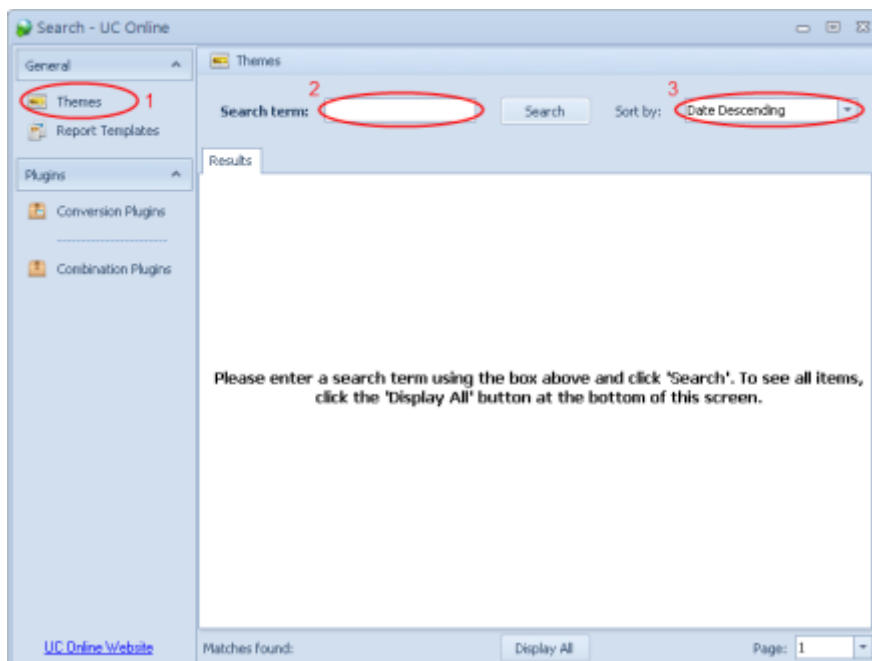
Search - UC Online

General
Themes 1
Report Templates

Plugins
Conversion Plugins
Combination Plugins

UC Online Website

Themes

Search term: 2
Search
Sort by: 3 Date Descending

Results

Please enter a search term using the box above and click 'Search'. To see all items, click the 'Display All' button at the bottom of this screen.

Matches found:
Display All
Page: 1